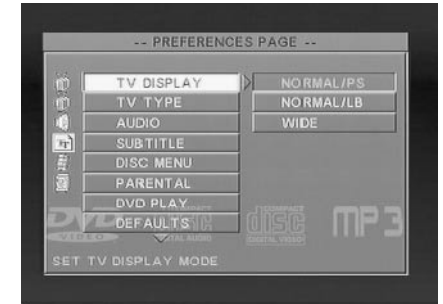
-- PREFERENCES PAGE --

TV DISPLAY
TV TYPE
AUDIO
SUBTITLE
DISC MENU
PARENTAL
DVD PLAY
DEFAULTS

NORMAL/PS
NORMAL/LB
WIDE

DVD VIDEO
COMPACT DISC DIGITAL AUDIO
disc COMPACT DIGITAL VIDEO
MP3

SET TV DISPLAY MODE